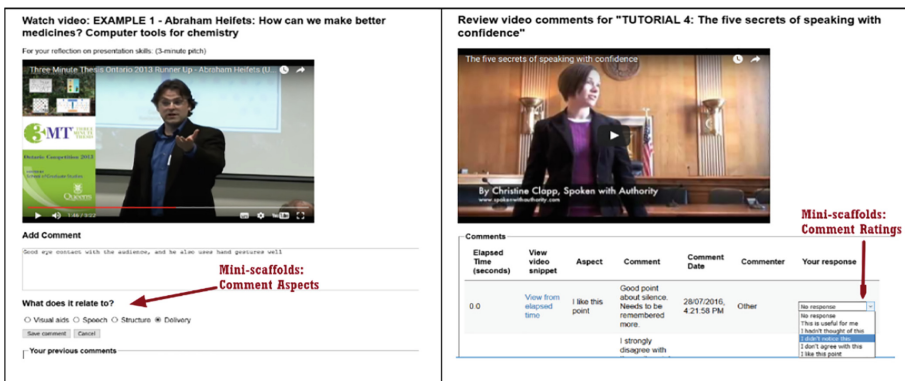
Watch video: EXAMPLE 1 - Abraham Heifets: How can we make better medicines? Computer tools for chemistry

For your reflection on presentation skills: (3-minute pitch)

Three Minute Thesis Ontario 2013 Runner Up - Abraham Heifets (U...

3MT

Ontario Competition 2013

Queen's

1:46 / 3:22

Add Comment

Good eye contact with the audience, and he also uses hand gestures well

Mini-scaffolds: Comment Aspects

What does it relate to?

○ Visual aids ○ Speech ○ Structure ● Delivery

Save comment Cancel

Your previous comments

Review video comments for "TUTORIAL 4: The five secrets of speaking with confidence"

The five secrets of speaking with confidence

By Christine Clapp, Spoken with Authority
www.spokenwithauthority.com

Mini-scaffolds: Comment Ratings

Comments

| Elapsed Time (seconds) | View video snippet | Aspect | Comment | Comment Date | Commenter | Your response |
|---|---|---|---|---|---|---|
| 0.0 | View from elapsed time | I like this point | Good point about silence. Needs to be remembered more. | 28/07/2016, 4:21:58 PM | Other | No response |
| | | | I strongly disagree with | | | |

No response
This is useful for me
I hadn't thought of this
I didn't notice this
I don't agree with this
I like this point